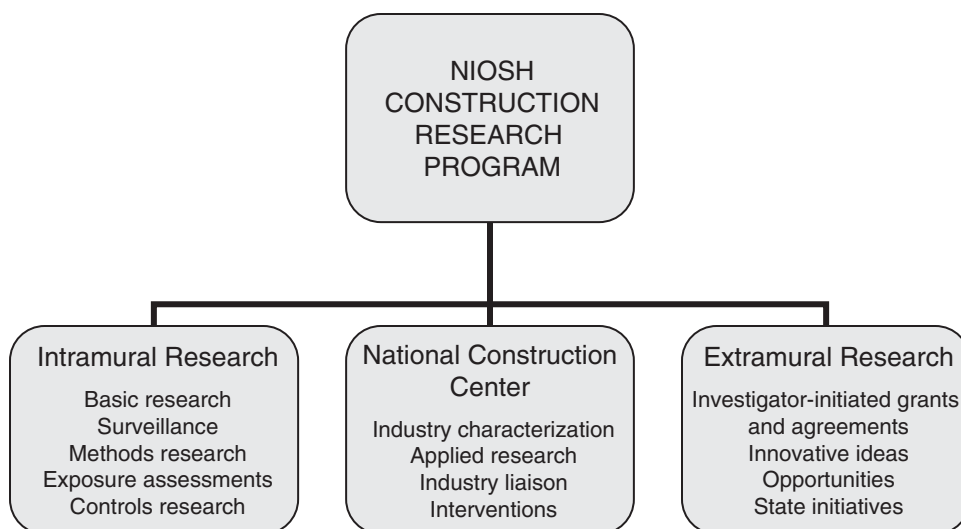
NIOSH CONSTRUCTION RESEARCH PROGRAM

Intramural Research

Basic research
Surveillance
Methods research
Exposure assessments
Controls research

National Construction Center

Industry characterization
Applied research
Industry liaison
Interventions

Extramural Research

Investigator-initiated grants and agreements
Innovative ideas
Opportunities
State initiatives